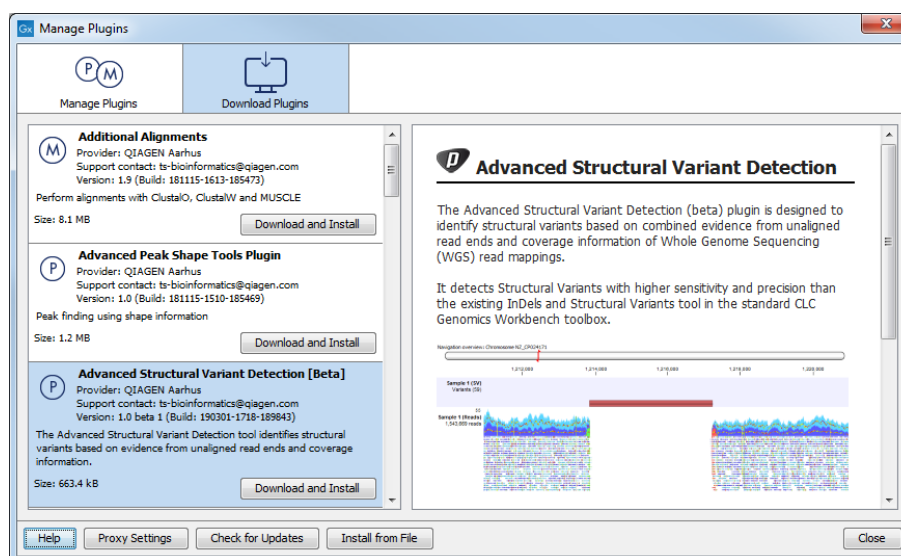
Gx Manage Plugins

Manage Plugins
Download Plugins

Additional Alignments
Provider: QIAGEN Aarhus
Support contact: ts-bioinformatics@qiagen.com
Version: 1.9 (Build: 181115-1613-185473)

Perform alignments with ClustalO, ClustalW and MUSCLE

Size: 8.1 MB
Download and Install

Advanced Peak Shape Tools Plugin
Provider: QIAGEN Aarhus
Support contact: ts-bioinformatics@qiagen.com
Version: 1.0 (Build: 181115-1510-185469)

Peak finding using shape information

Size: 1.2 MB
Download and Install

Advanced Structural Variant Detection [Beta]
Provider: QIAGEN Aarhus
Support contact: ts-bioinformatics@qiagen.com
Version: 1.0 beta 1 (Build: 190301-1718-189843)

The Advanced Structural Variant Detection tool identifies structural variants based on evidence from unaligned read ends and coverage information.

Size: 663.4 kB
Download and Install

Advanced Structural Variant Detection

The Advanced Structural Variant Detection (beta) plugin is designed to identify structural variants based on combined evidence from unaligned read ends and coverage information of Whole Genome Sequencing (WGS) read mappings.

It detects Structural Variants with higher sensitivity and precision than the existing InDels and Structural Variants tool in the standard CLC Genomics Workbench toolbox.

Navigation overview: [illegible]
1,212,000
1,214,000
1,216,000
1,218,000
1,220,000
Sample 1 (SV)
Variants (SV)
Sample 1 (Reads)
1,543,888 reads

Help
Proxy Settings
Check for Updates
Install from File
Close